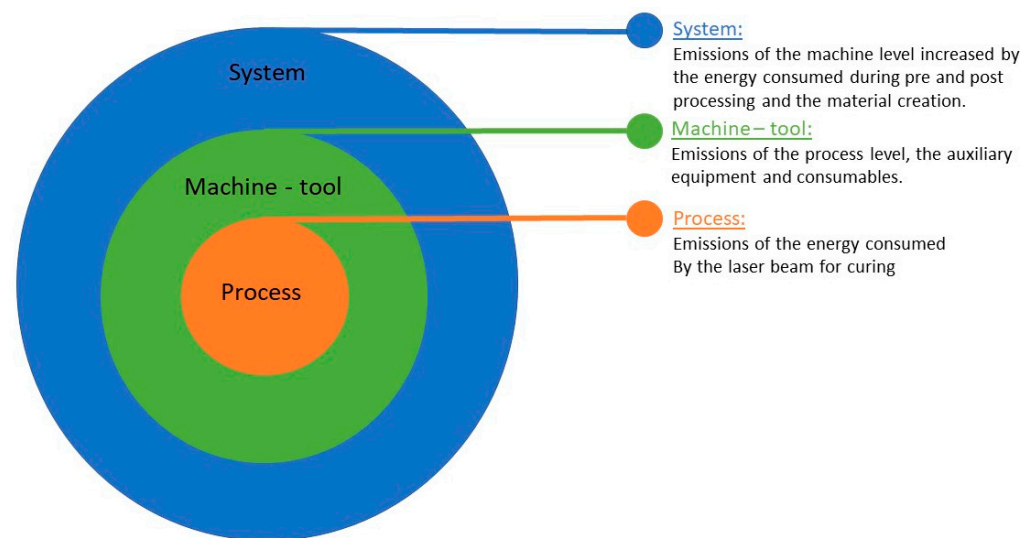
System

Machine - tool

Process

System:
Emissions of the machine level increased by the energy consumed during pre and post processing and the material creation.

Machine – tool:
Emissions of the process level, the auxiliary equipment and consumables.

Process:
Emissions of the energy consumed
By the laser beam for curing